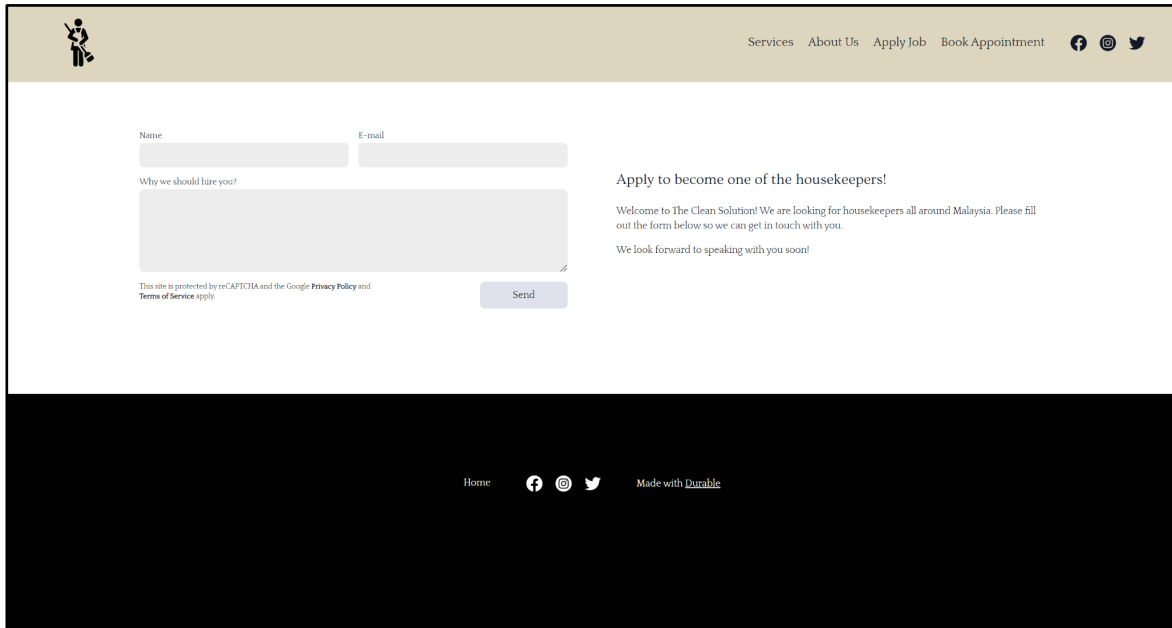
Services About Us Apply Job Book Appointment

Name

E-mail

Why we should hire you?

This site is protected by reCAPTCHA and the Google Privacy Policy and Terms of Service apply.

Send

Apply to become one of the housekeepers!

Welcome to The Clean Solution! We are looking for housekeepers all around Malaysia. Please fill out the form below so we can get in touch with you.

We look forward to speaking with you soon!

Home

Made with Durable